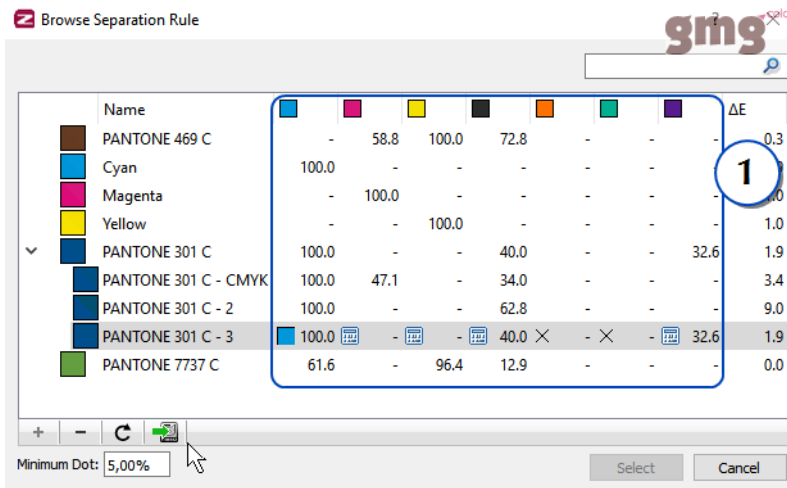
Browse Separation Rule

gmg

| Name | | | | | | | | ΔE |
|---|---|---|---|---|---|---|---|---|
| PANTONE 469 C | - | 58.8 | 100.0 | 72.8 | - | - | - | 0.3 |
| Cyan | 100.0 | - | - | - | - | - | - | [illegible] |
| Magenta | - | 100.0 | - | - | - | - | - | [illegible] |
| Yellow | - | - | 100.0 | - | - | - | - | 1.0 |
| PANTONE 301 C | 100.0 | - | - | 40.0 | - | - | 32.6 | 1.9 |
| PANTONE 301 C - CMYK | 100.0 | 47.1 | - | 34.0 | - | - | - | 3.4 |
| PANTONE 301 C - 2 | 100.0 | - | - | 62.8 | - | - | - | 9.0 |
| PANTONE 301 C - 3 | 100.0 | - | - | 40.0 | - | - | 32.6 | 1.9 |
| PANTONE 7737 C | 61.6 | - | 96.4 | 12.9 | - | - | - | 0.0 |

1

+ −

Minimum Dot: 5,00%

Select

Cancel